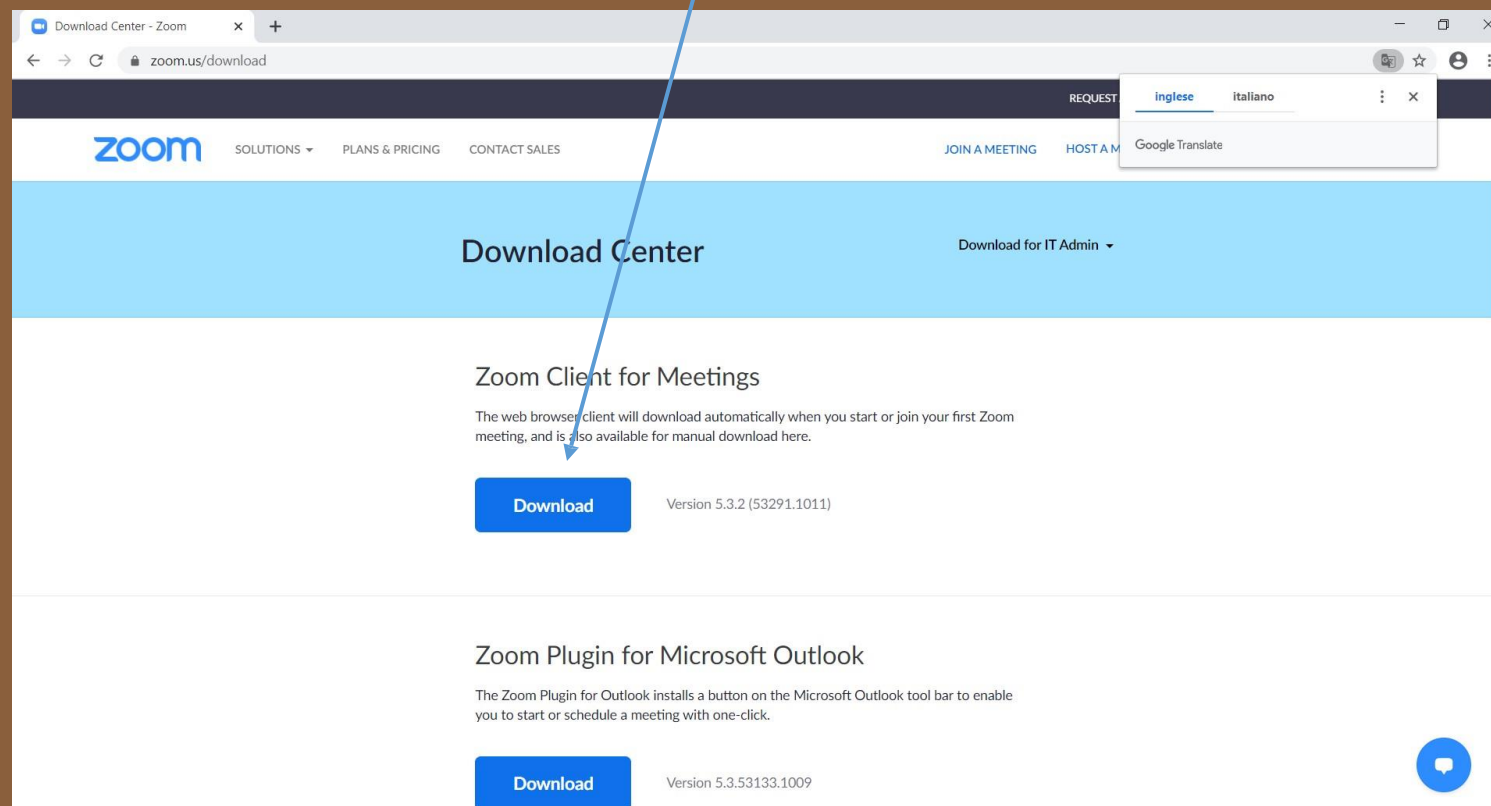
Download Center - Zoom

zoom.us/download

REQUEST

inglese italiano

Google Translate

zoom SOLUTIONS PLANS & PRICING CONTACT SALES

JOIN A MEETING HOST A M

Download Center

Download for IT Admin

Zoom Client for Meetings

The web browser client will download automatically when you start or join your first Zoom meeting, and is also available for manual download here.

Download

Version 5.3.2 (53291.1011)

Zoom Plugin for Microsoft Outlook

The Zoom Plugin for Outlook installs a button on the Microsoft Outlook tool bar to enable you to start or schedule a meeting with one-click.

Download

Version 5.3.53133.1009